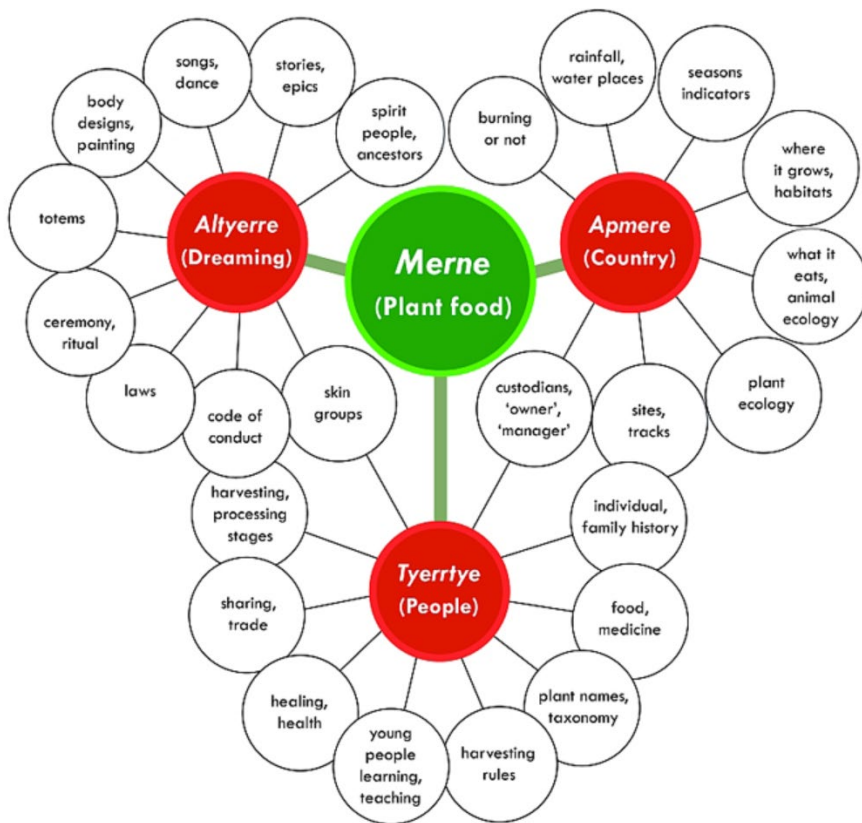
Merne
(Plant food)

Altyerre
(Dreaming)

songs, dance

stories, epics

body designs, painting

spirit people, ancestors

totems

ceremony, ritual

laws

code of conduct

skin groups

Apmere
(Country)

rainfall, water places

seasons indicators

burning or not

where it grows, habitats

what it eats, animal ecology

plant ecology

sites, tracks

custodians, 'owner', 'manager'

Tyerrtye
(People)

harvesting, processing stages

individual, family history

sharing, trade

food, medicine

healing, health

plant names, taxonomy

young people learning, teaching

harvesting rules